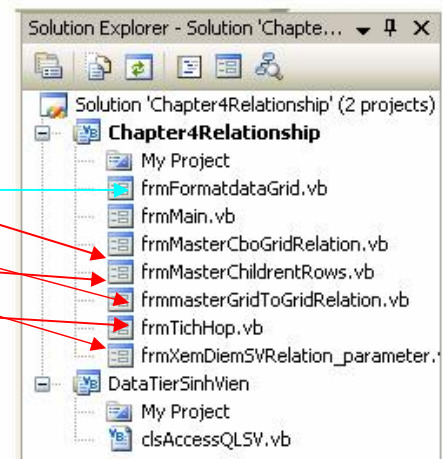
Solution Explorer - Solution 'Chapte...

Solution 'Chapter4Relationship' (2 projects)
Chapter4Relationship
My Project
frmFormatdataGrid.vb
frmMain.vb
frmMasterCboGridRelation.vb
frmMasterChildrentRows.vb
frmmasterGridToGridRelation.vb
frmTichHop.vb
frmXemDiemSVRelation_parameter.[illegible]
DataTierSinhVien
My Project
clsAccessQLSV.vb